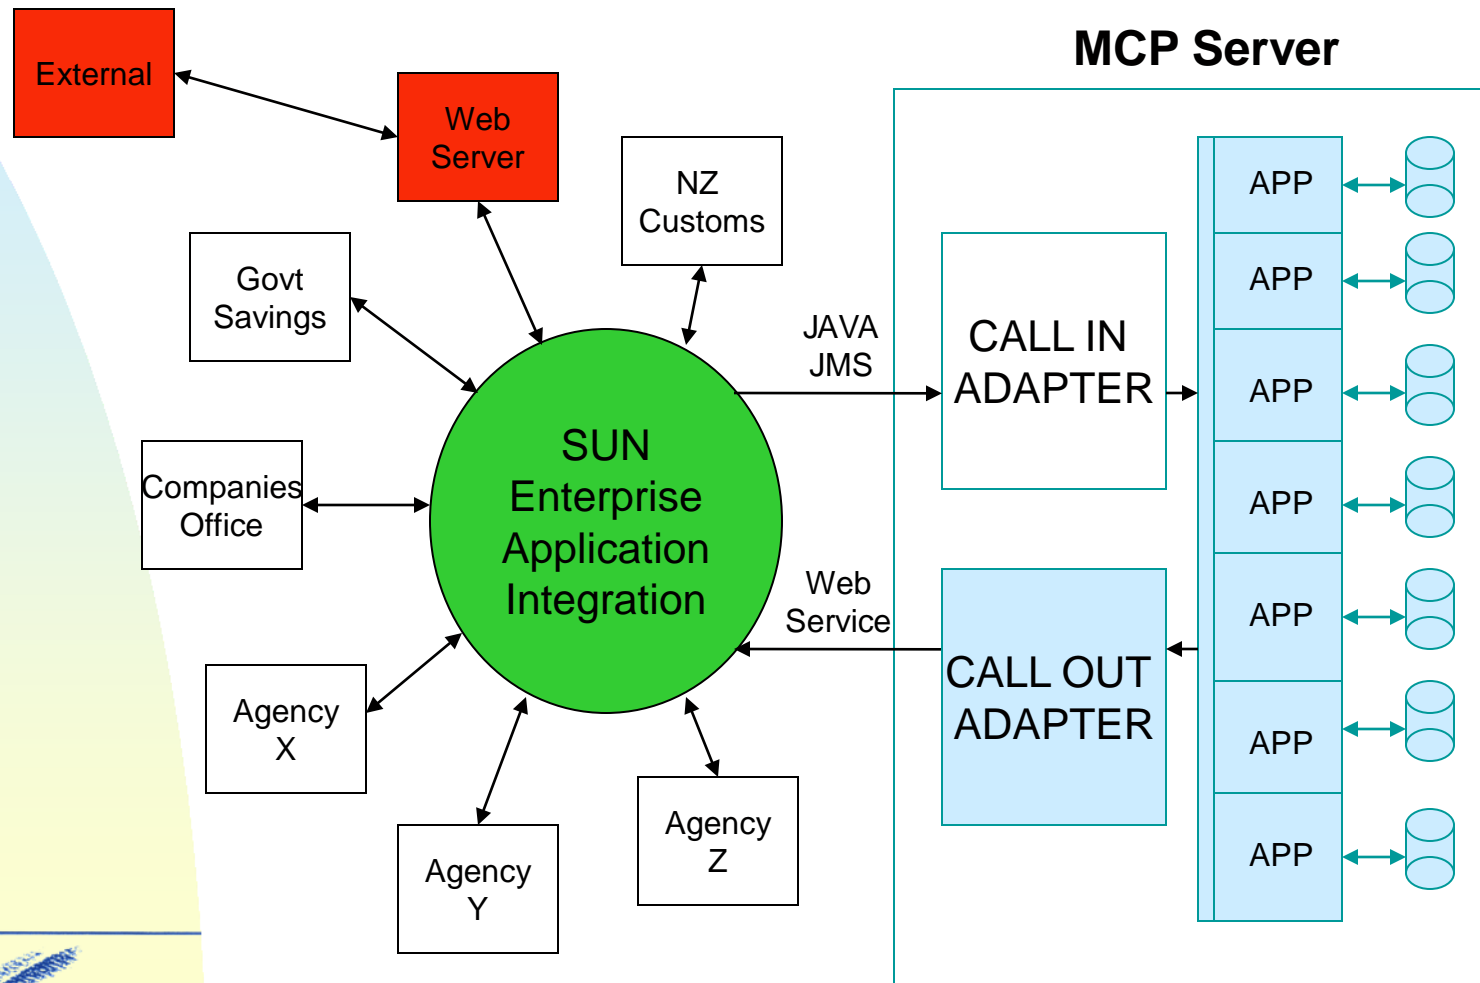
MCP Server

External

Web Server

NZ Customs

Govt Savings

Companies Office

SUN Enterprise Application Integration

JAVA JMS

Web Service

CALL IN ADAPTER

CALL OUT ADAPTER

APP

APP

APP

APP

APP

APP

APP

Agency X

Agency Y

Agency Z